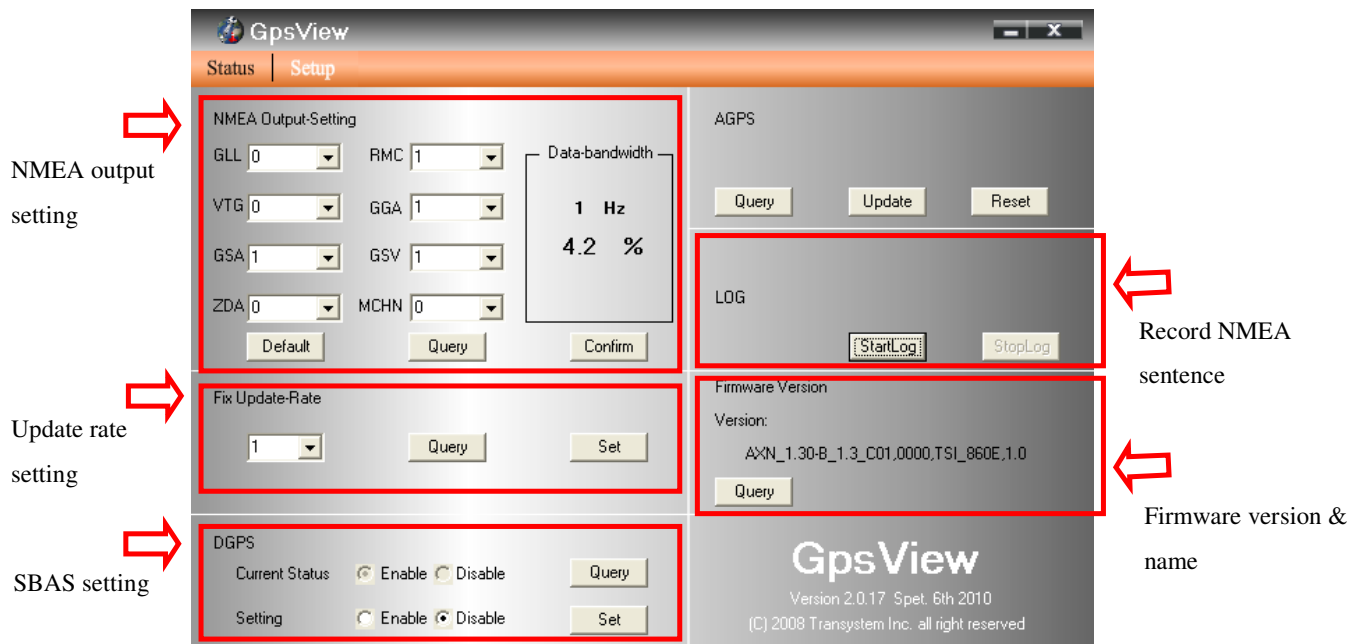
GpsView

Status | Setup

NMEA output setting

NMEA Output-Setting

GLL 0
RMC 1
VTG 0
GGA 1
GSA 1
GSV 1
ZDA 0
MCHN 0

Data-bandwidth

1 Hz

4.2 %

Default
Query
Confirm

AGPS

Query
Update
Reset

LOG

StartLog
StopLog

Record NMEA sentence

Update rate setting

Fix Update-Rate

1
Query
Set

Firmware Version

Version:

AXN_1.30-B_1.3_C01,0000,TSI_860E,1.0

Query

Firmware version & name

SBAS setting

DGPS

Current Status Enable Disable Query

Setting Enable Disable Set

GpsView

Version 2.0.17 Spet. 6th 2010

(C) 2008 Transystem Inc. all right reserved